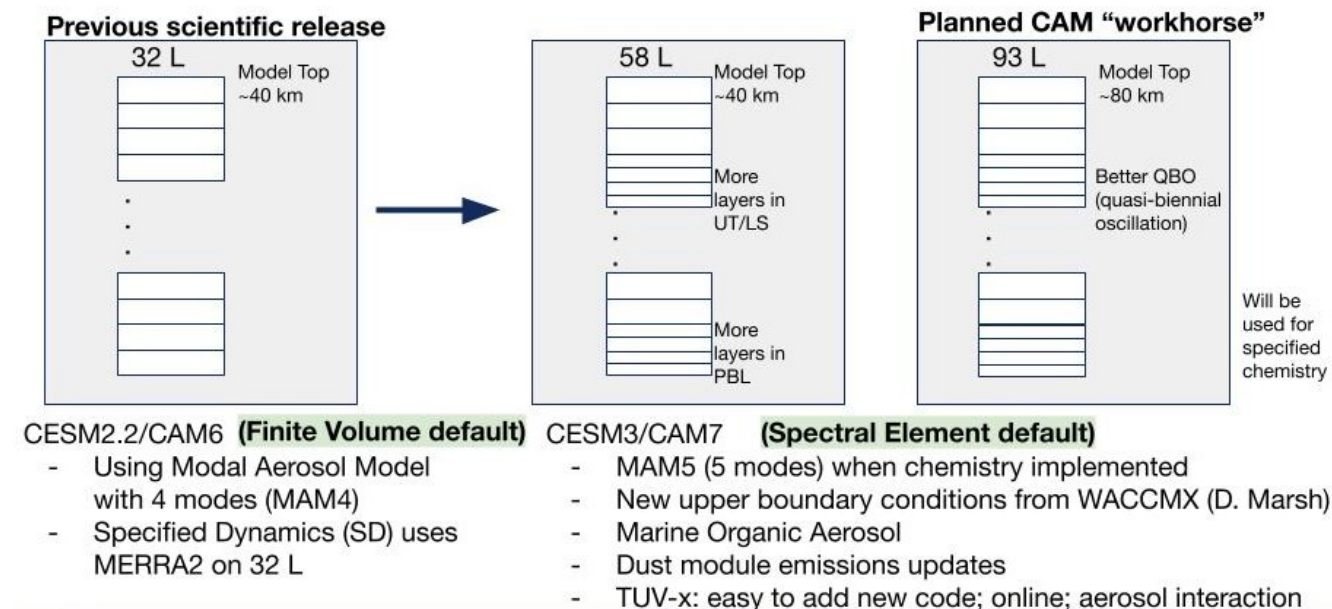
Previous scientific release

32 L

Model Top ~40 km

58 L

Model Top ~40 km

More layers in UT/LS

More layers in PBL

Planned CAM "workhorse"

93 L

Model Top ~80 km

Better QBO (quasi-biennial oscillation)

Will be used for specified chemistry

CESM2.2/CAM6 (Finite Volume default)

- Using Modal Aerosol Model with 4 modes (MAM4)
- Specified Dynamics (SD) uses MERRA2 on 32 L

CESM3/CAM7 (Spectral Element default)

- MAM5 (5 modes) when chemistry implemented
- New upper boundary conditions from WACCMX (D. Marsh)
- Marine Organic Aerosol
- Dust module emissions updates
- TUV-x: easy to add new code; online; aerosol interaction